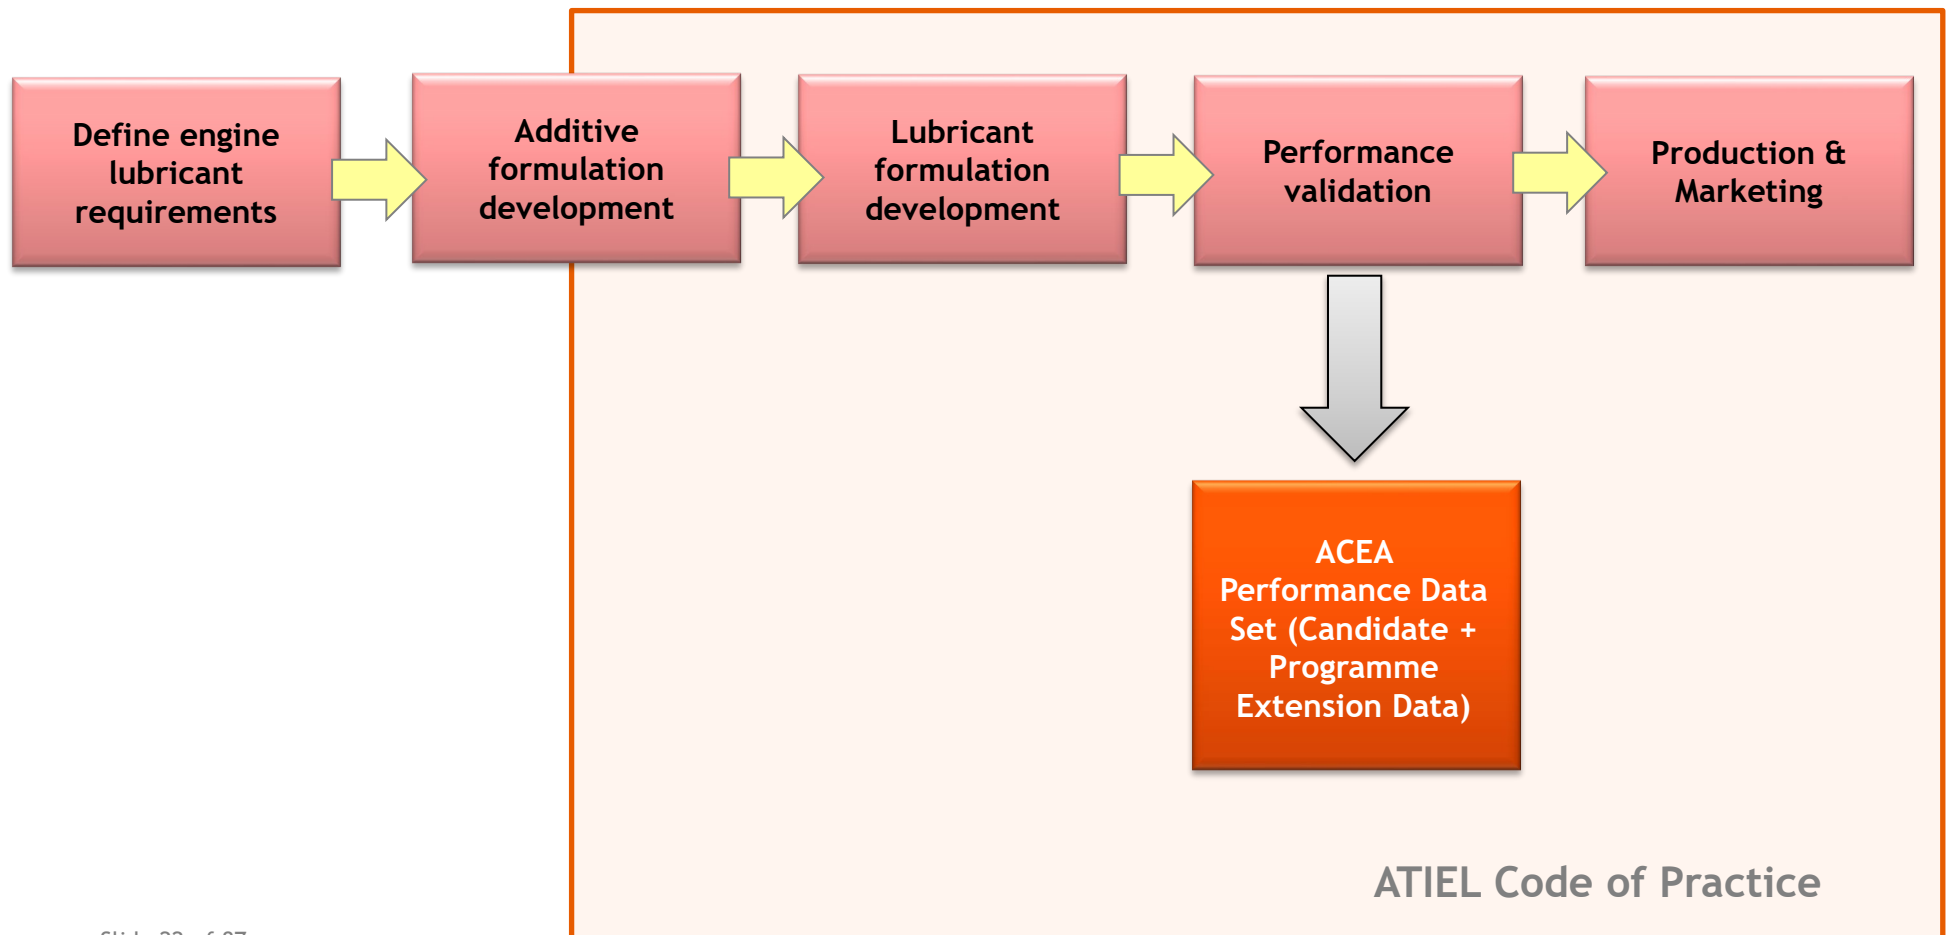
Define engine lubricant requirements

Additive formulation development

Lubricant formulation development

Performance validation

Production & Marketing

ACEA Performance Data Set (Candidate + Programme Extension Data)

ATIEL Code of Practice

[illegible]